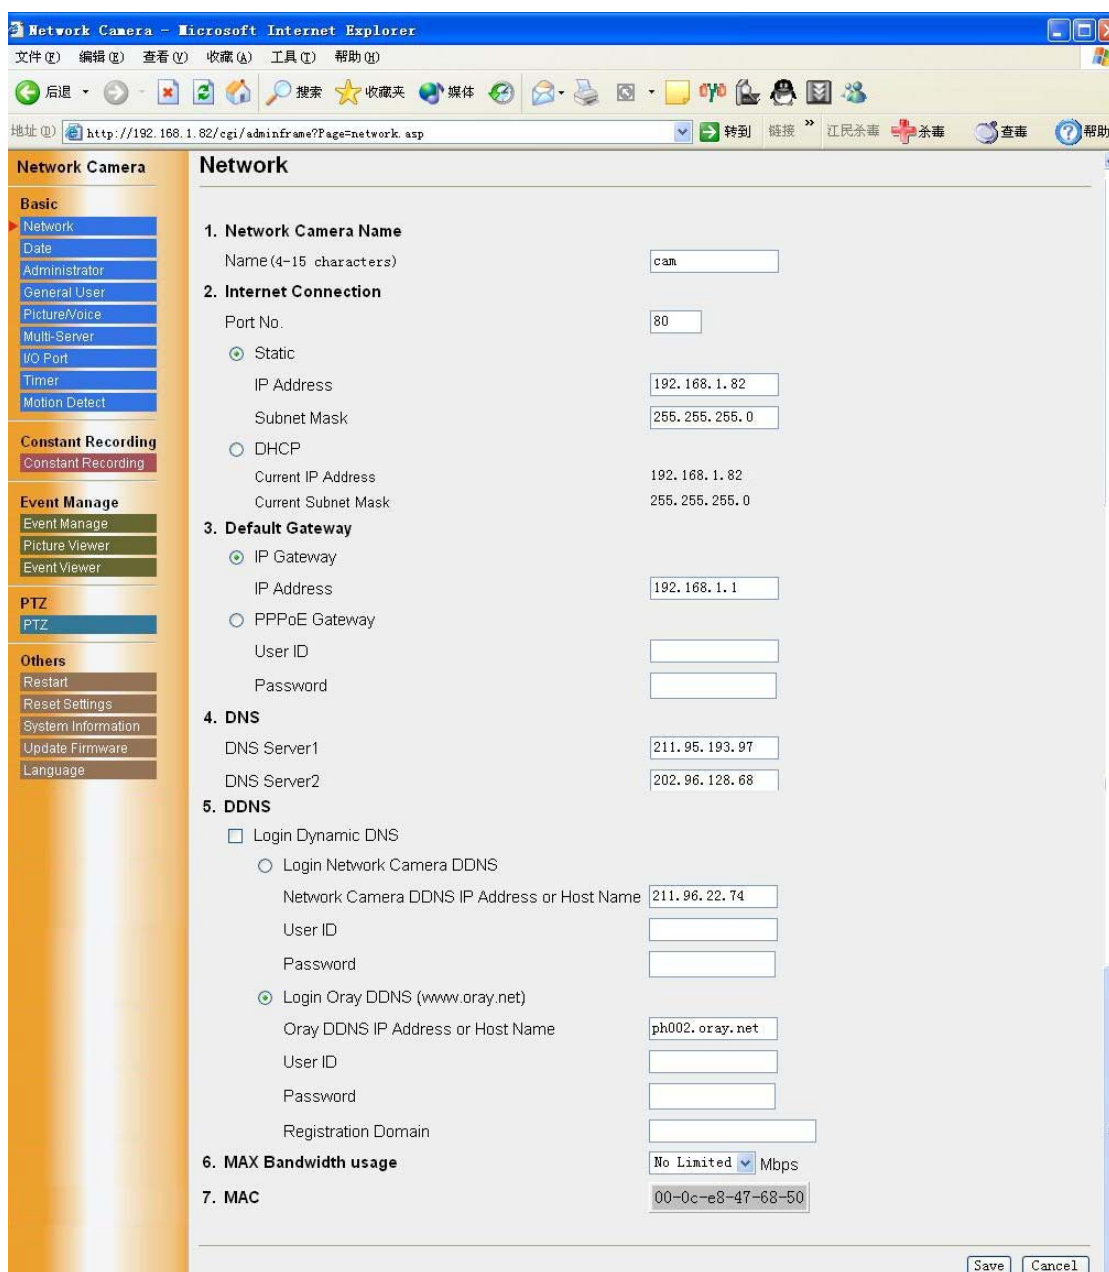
Network Camera - Microsoft Internet Explorer

文件(F) 编辑(E) 查看(V) 收藏(A) 工具(T) 帮助(H)

后退 搜索 收藏夹 媒体

地址(D) http://192.168.1.82/cgi/adminframe?Page=network.asp 转到 链接 » 江民杀毒 杀毒 查毒 帮助

Network Camera

Basic
Network
Date
Administrator
General User
Picture/Voice
Multi-Server
I/O Port
Timer
Motion Detect

Constant Recording
Constant Recording

Event Manage
Event Manage
Picture Viewer
Event Viewer

PTZ
PTZ

Others
Restart
Reset Settings
System Information
Update Firmware
Language

Network

1. Network Camera Name
Name (4-15 characters) cam
2. Internet Connection
Port No. 80
Static
IP Address 192.168.1.82
Subnet Mask 255.255.255.0
DHCP
Current IP Address 192.168.1.82
Current Subnet Mask 255.255.255.0
3. Default Gateway
IP Gateway
IP Address 192.168.1.1
PPPoE Gateway
User ID
Password
4. DNS
DNS Server1 211.95.193.97
DNS Server2 202.96.128.68
5. DDNS
Login Dynamic DNS
Login Network Camera DDNS
Network Camera DDNS IP Address or Host Name 211.96.22.74
User ID
Password
Login Oray DDNS (www.oray.net)
Oray DDNS IP Address or Host Name ph002.oray.net
User ID
Password
Registration Domain
6. MAX Bandwidth usage No Limited Mbps
7. MAC 00-0c-e8-47-68-50

Save Cancel